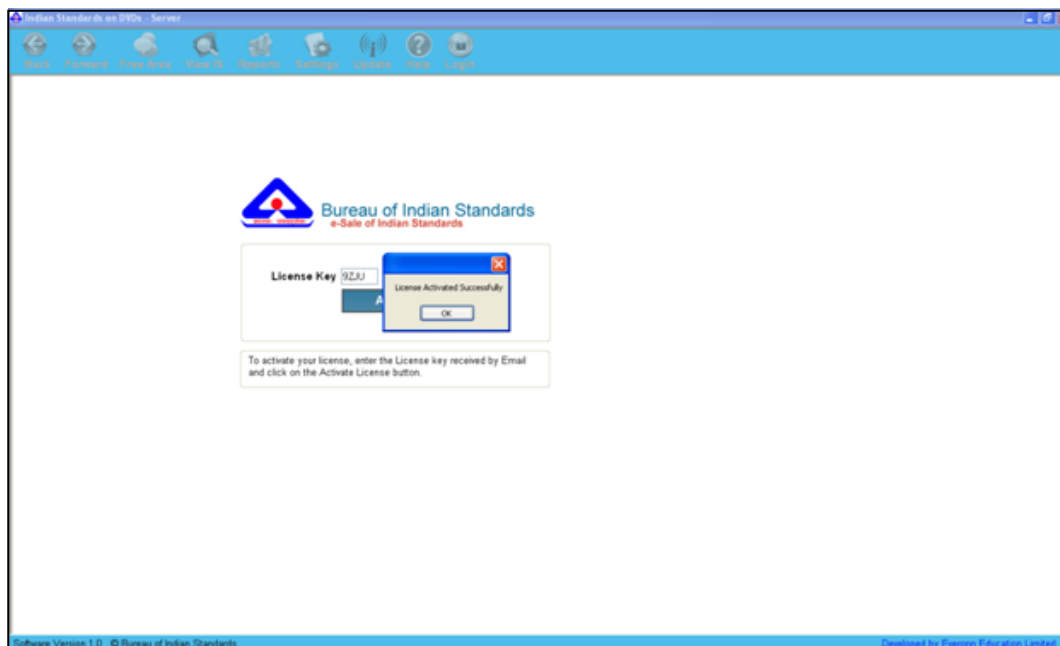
Indian Standards on DVDs - Server

Back Forward Free Area View IS Reports Settings Update Help Login

Bureau of Indian Standards
e-Sale of Indian Standards

License Key 9ZJU

A

License Activated Successfully

OK

To activate your license, enter the License key received by Email and click on the Activate License button.

Software Version 1.0 © Bureau of Indian Standards

Developed by Everonn Education Limited